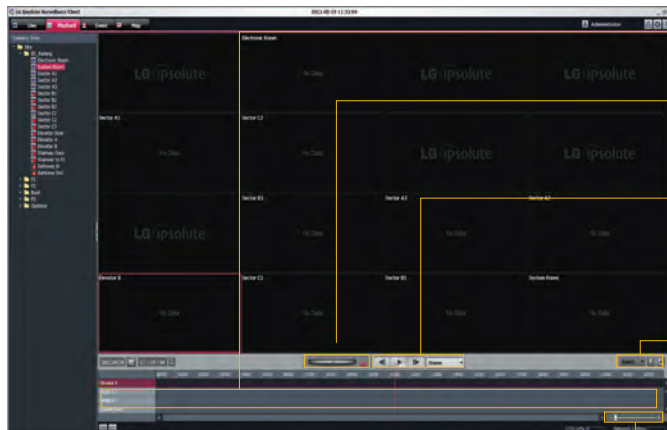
LG Ipsolute Surveillance Client

Live
Playback
Event
Map

Administrator

Camera Tree

Site
B1_Parking
Electronic Room
Subject Room
Sector A1
Sector A2
Sector A3
Sector B1
Sector B2
Sector B3
Sector C1
Sector C2
Sector C3
Elevator Door
Elevator A
Elevator B
Stairway Door
Stairway to F1
Software A
Software Ctrl
F1
F2
Roof
F3
Optional

Electronic Room
No Data
LG ipsolute
LG ipsolute

Sector A1
No Data
Sector C2
No Data
LG ipsolute
LG ipsolute

LG ipsolute
Sector B3
No Data
Sector A2
No Data
Sector A3
No Data

Elevator B
No Data
Sector C1
No Data
Sector B1
No Data
Subject Room
No Data

Frame

Zoom